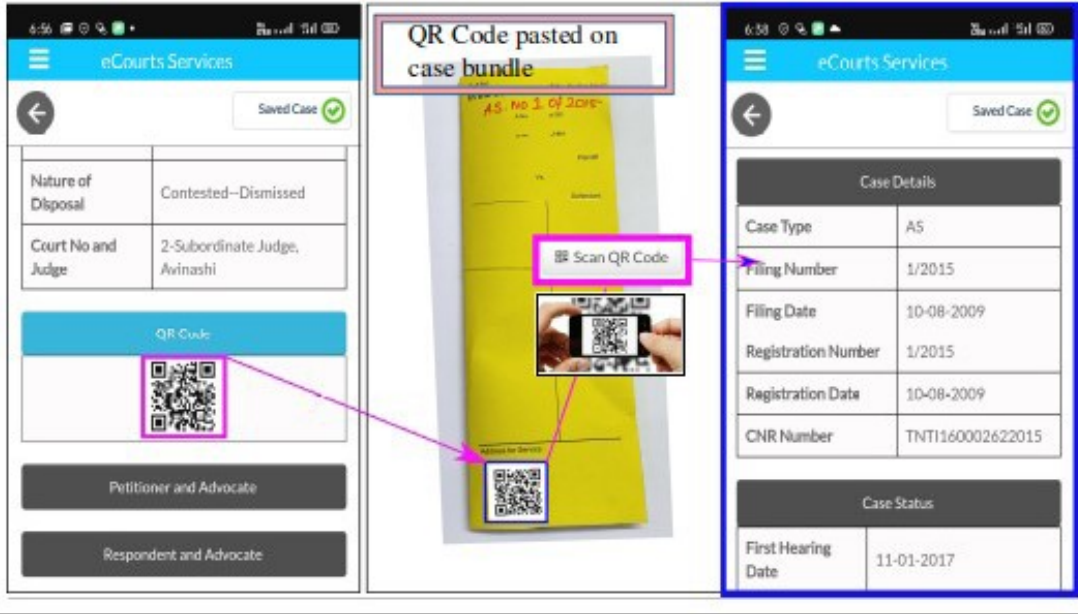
6:56

eCourts Services

Saved Case

| Nature of Disposal | Contested--Dismissed |
|---|---|
| Court No and Judge | 2-Subordinate Judge, Avinashi |

QR Code

Petitioner and Advocate

Respondent and Advocate

QR Code pasted on case bundle

A.S. No 1 of 2015

Scan QR Code

6:58

eCourts Services

Saved Case

Case Details

| Case Type | AS |
|---|---|
| Filing Number | 1/2015 |
| Filing Date | 10-08-2009 |
| Registration Number | 1/2015 |
| Registration Date | 10-08-2009 |
| CNR Number | TNTI160002622015 |

Case Status

| First Hearing Date | 11-01-2017 |
|---|---|